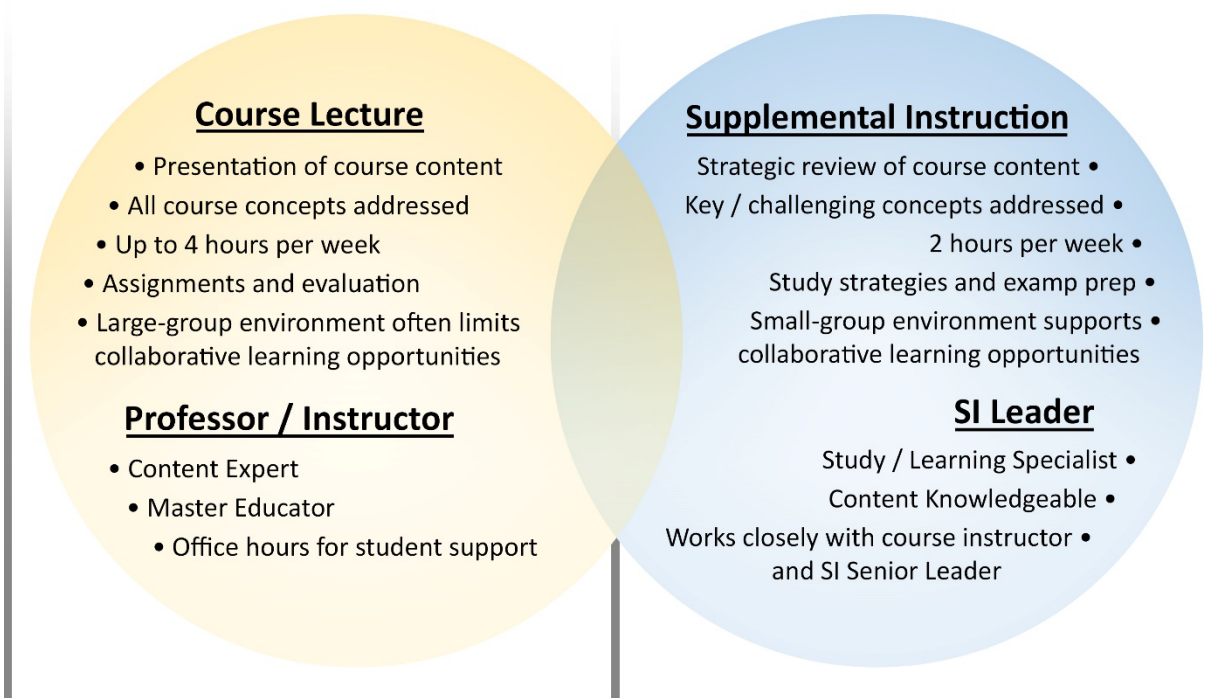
Course Lecture

• Presentation of course content
• All course concepts addressed
• Up to 4 hours per week
• Assignments and evaluation
• Large-group environment often limits collaborative learning opportunities

Professor / Instructor

• Content Expert
• Master Educator
• Office hours for student support

Supplemental Instruction

Strategic review of course content •
Key / challenging concepts addressed •
2 hours per week •
Study strategies and examp prep •
Small-group environment supports • collaborative learning opportunities

SI Leader

Study / Learning Specialist •
Content Knowledgeable •
Works closely with course instructor • and SI Senior Leader